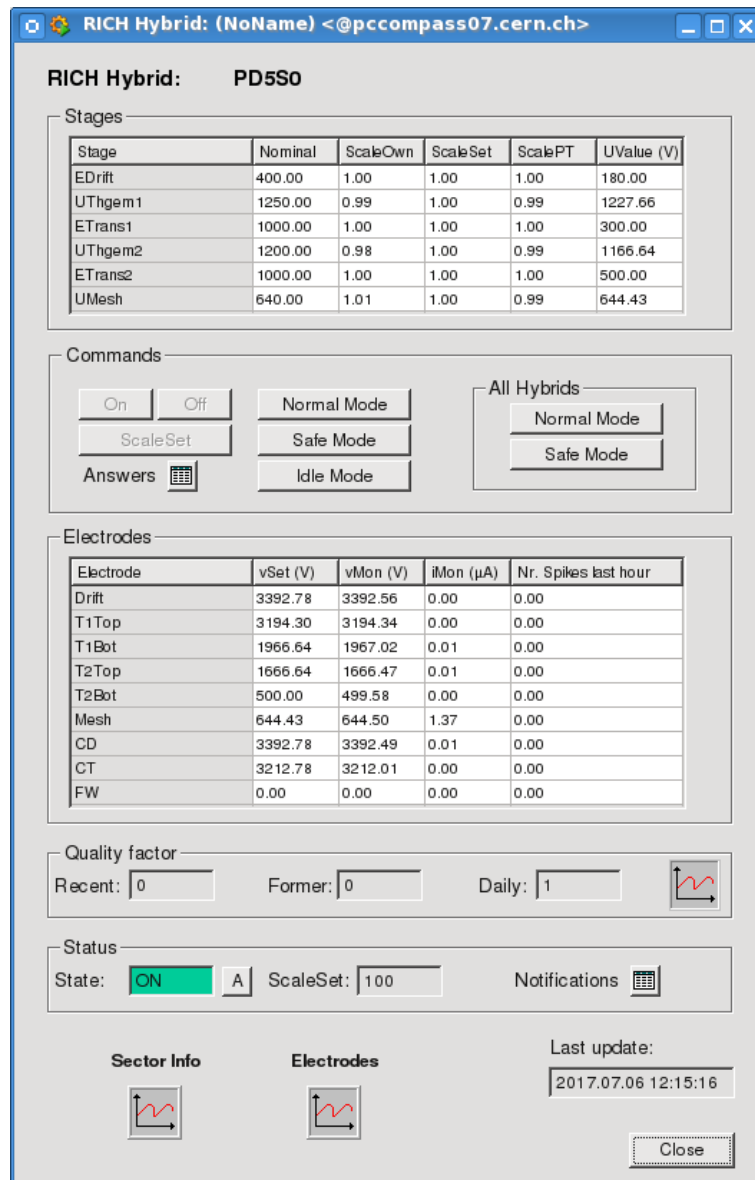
RICH Hybrid: (NoName) <@pccompass07.cern.ch>

RICH Hybrid: PD5S0

Stages

| Stage | Nominal | ScaleOwn | ScaleSet | ScalePT | UValue (V) |
|---|---|---|---|---|---|
| EDrift | 400.00 | 1.00 | 1.00 | 1.00 | 180.00 |
| UThgem1 | 1250.00 | 0.99 | 1.00 | 0.99 | 1227.66 |
| ETrans1 | 1000.00 | 1.00 | 1.00 | 1.00 | 300.00 |
| UThgem2 | 1200.00 | 0.98 | 1.00 | 0.99 | 1166.64 |
| ETrans2 | 1000.00 | 1.00 | 1.00 | 1.00 | 500.00 |
| UMesh | 640.00 | 1.01 | 1.00 | 0.99 | 644.43 |

Commands

On Off
ScaleSet
Answers
Normal Mode
Safe Mode
Idle Mode

All Hybrids
Normal Mode
Safe Mode

Electrodes

| Electrode | vSet (V) | vMon (V) | iMon (µA) | Nr. Spikes last hour |
|---|---|---|---|---|
| Drift | 3392.78 | 3392.56 | 0.00 | 0.00 |
| T1Top | 3194.30 | 3194.34 | 0.00 | 0.00 |
| T1Bot | 1966.64 | 1967.02 | 0.01 | 0.00 |
| T2Top | 1666.64 | 1666.47 | 0.01 | 0.00 |
| T2Bot | 500.00 | 499.58 | 0.00 | 0.00 |
| Mesh | 644.43 | 644.50 | 1.37 | 0.00 |
| CD | 3392.78 | 3392.49 | 0.01 | 0.00 |
| CT | 3212.78 | 3212.01 | 0.00 | 0.00 |
| FW | 0.00 | 0.00 | 0.00 | 0.00 |

Quality factor
Recent: 0 Former: 0 Daily: 1

Status
State: ON A ScaleSet: 100 Notifications

Sector Info
Electrodes
Last update:
2017.07.06 12:15:16

Close